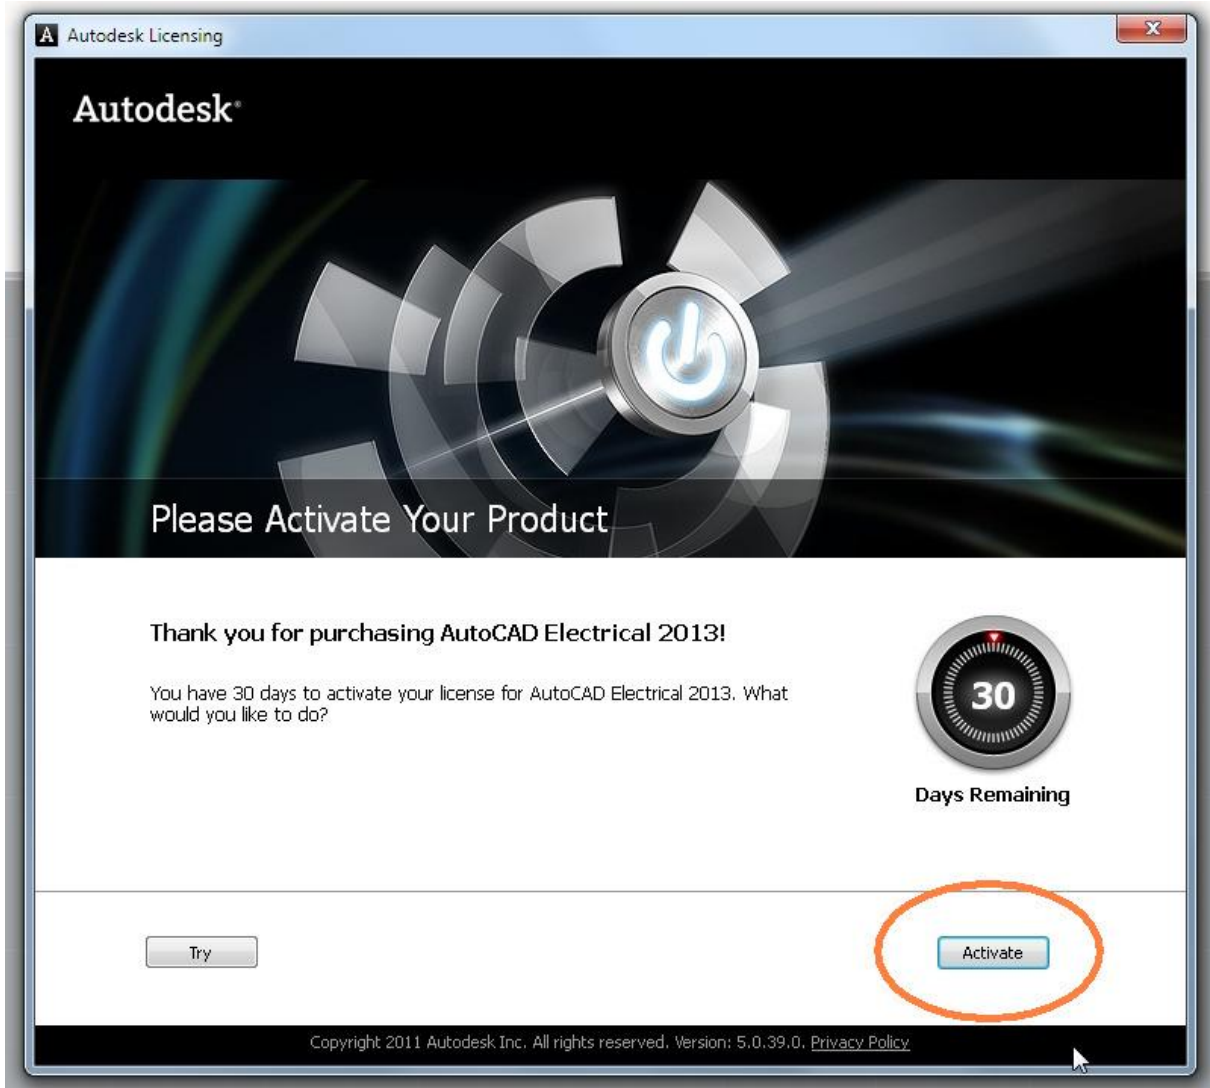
A Autodesk Licensing

x

Autodesk

Please Activate Your Product

Thank you for purchasing AutoCAD Electrical 2013!

You have 30 days to activate your license for AutoCAD Electrical 2013. What would you like to do?

30

Days Remaining

Try

Activate

Copyright 2011 Autodesk Inc. All rights reserved. Version: 5.0.39.0. Privacy Policy